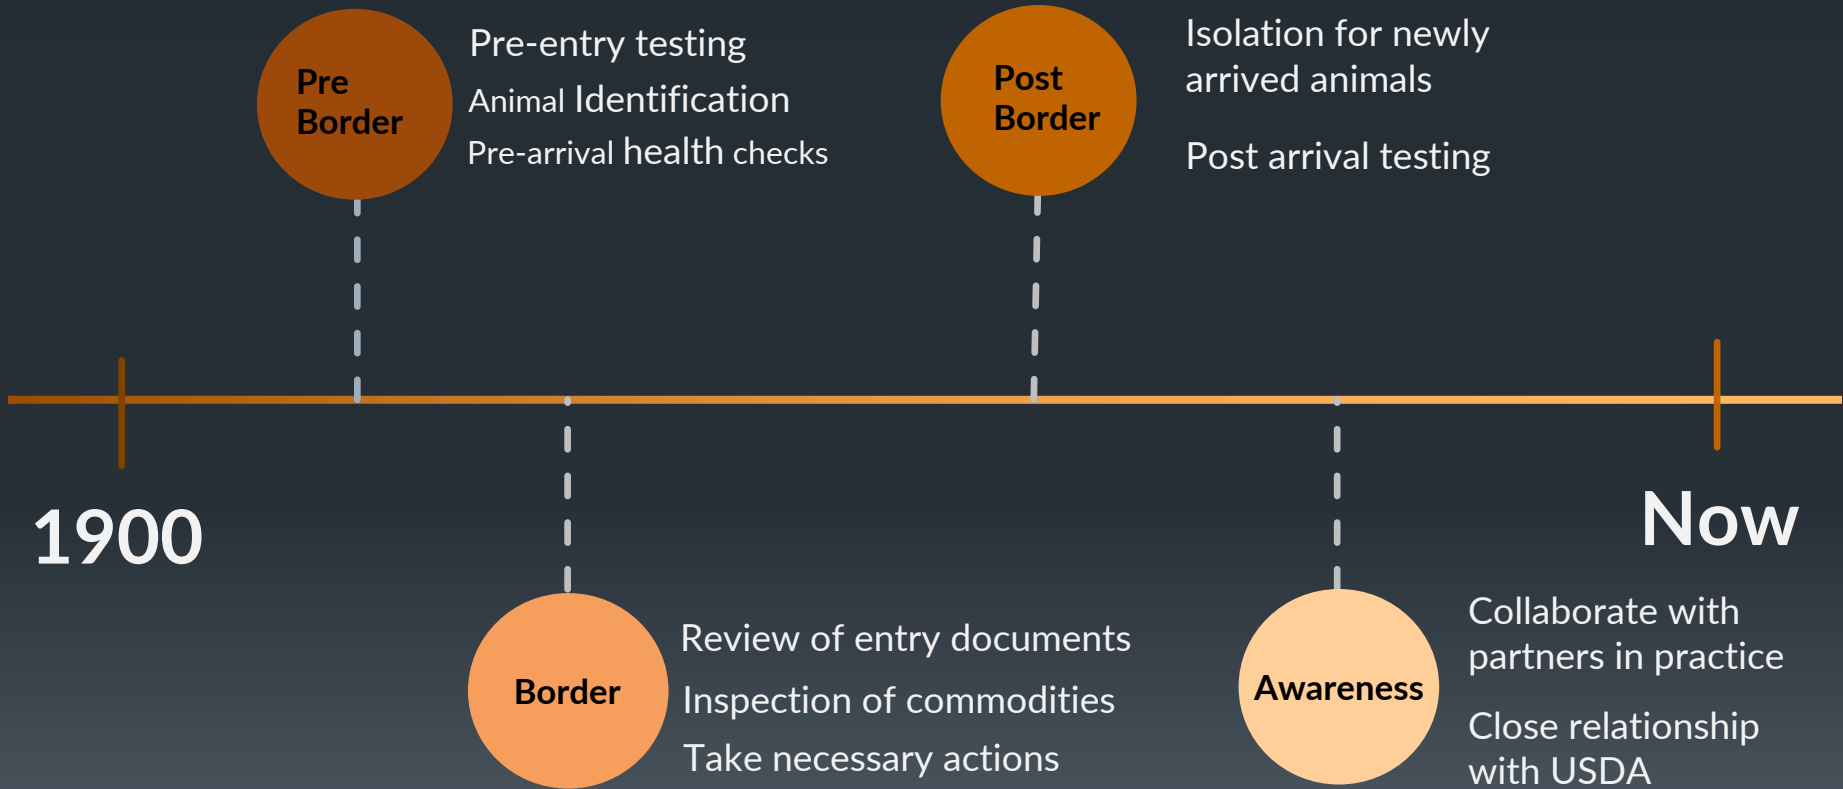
Pre Border

Pre-entry testing

Animal Identification

Pre-arrival health checks

Post Border

Isolation for newly arrived animals

Post arrival testing

1900

Now

Border

Review of entry documents

Inspection of commodities

Take necessary actions

Awareness

Collaborate with partners in practice

Close relationship with USDA